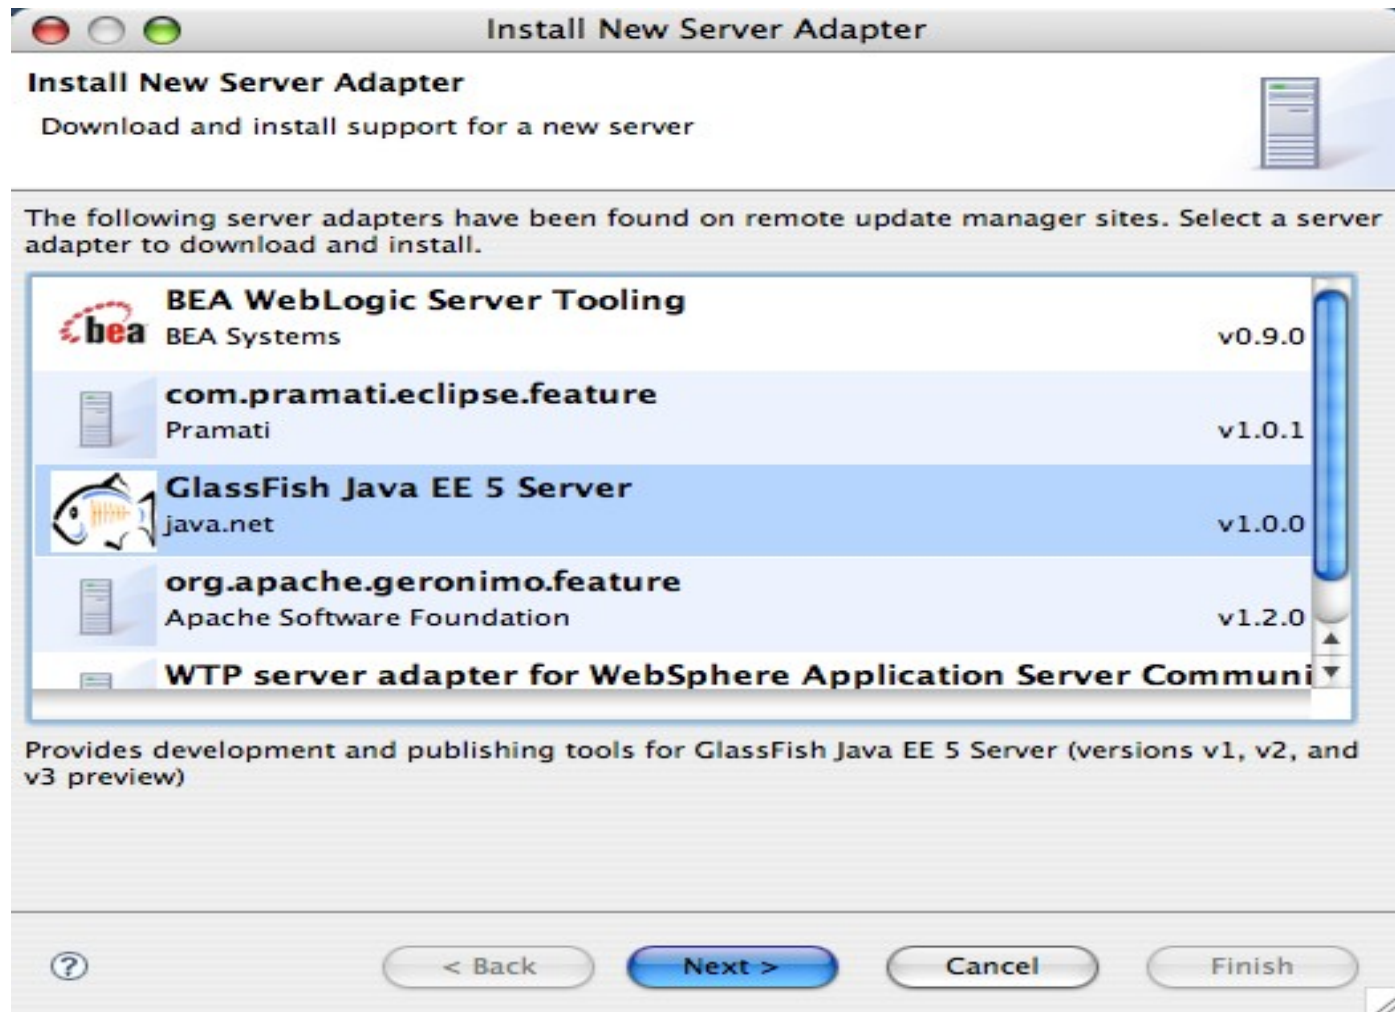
Install New Server Adapter

Install New Server Adapter

Download and install support for a new server

The following server adapters have been found on remote update manager sites. Select a server adapter to download and install.

bea

BEA WebLogic Server Tooling
BEA Systems
v0.9.0

com.pramati.eclipse.feature
Pramati
v1.0.1

GlassFish Java EE 5 Server
java.net
v1.0.0

org.apache.geronimo.feature
Apache Software Foundation
v1.2.0

WTP server adapter for WebSphere Application Server Communi

Provides development and publishing tools for GlassFish Java EE 5 Server (versions v1, v2, and v3 preview)

?

< Back

Next >

Cancel

Finish